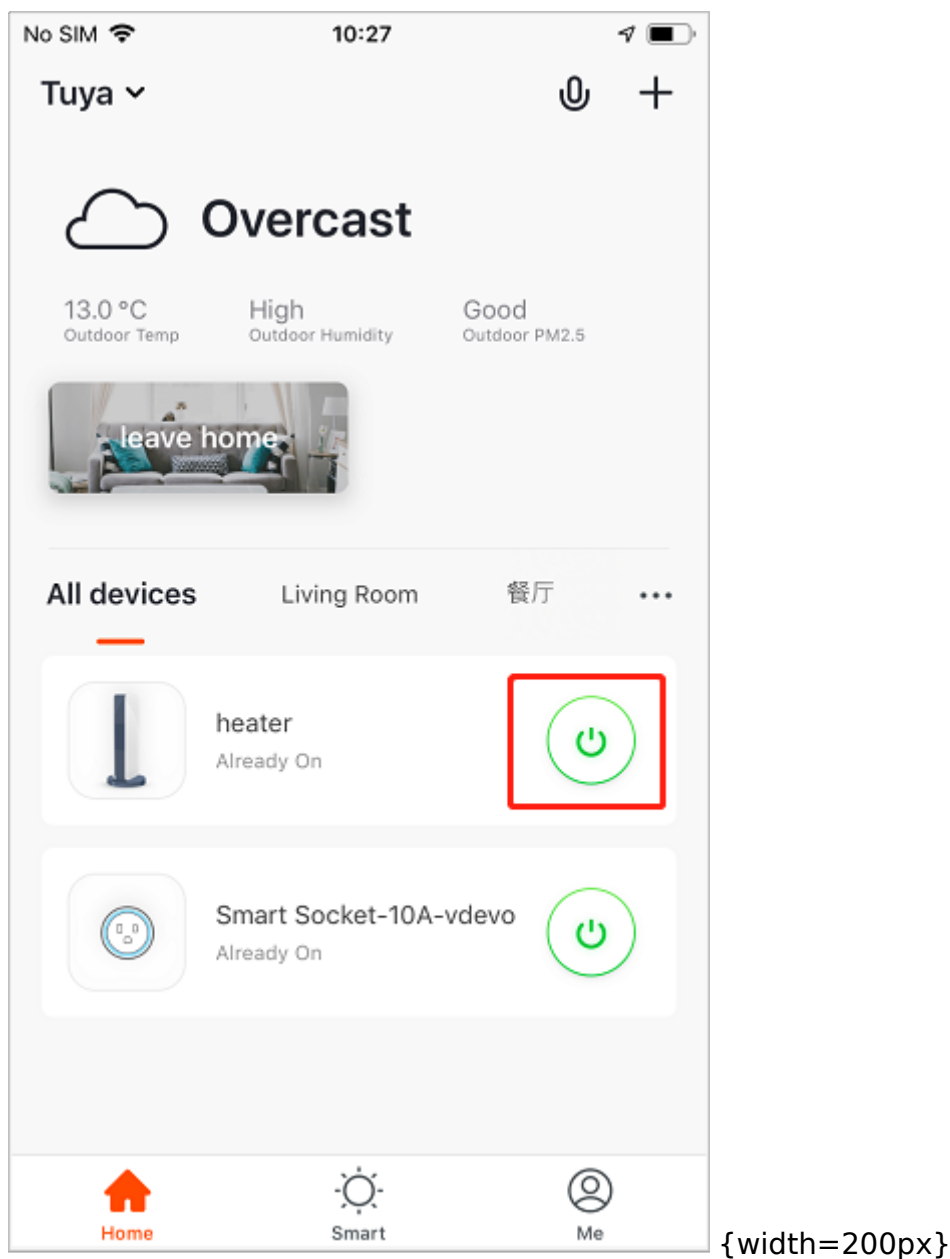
No SIM 10:27

Tuya

Overcast

13.0 °C
Outdoor Temp

High
Outdoor Humidity

Good
Outdoor PM2.5

leave home

All devices Living Room 餐厅 ···

heater
Already On

Smart Socket-10A-vdevo
Already On

Home Smart Me

{width=200px}